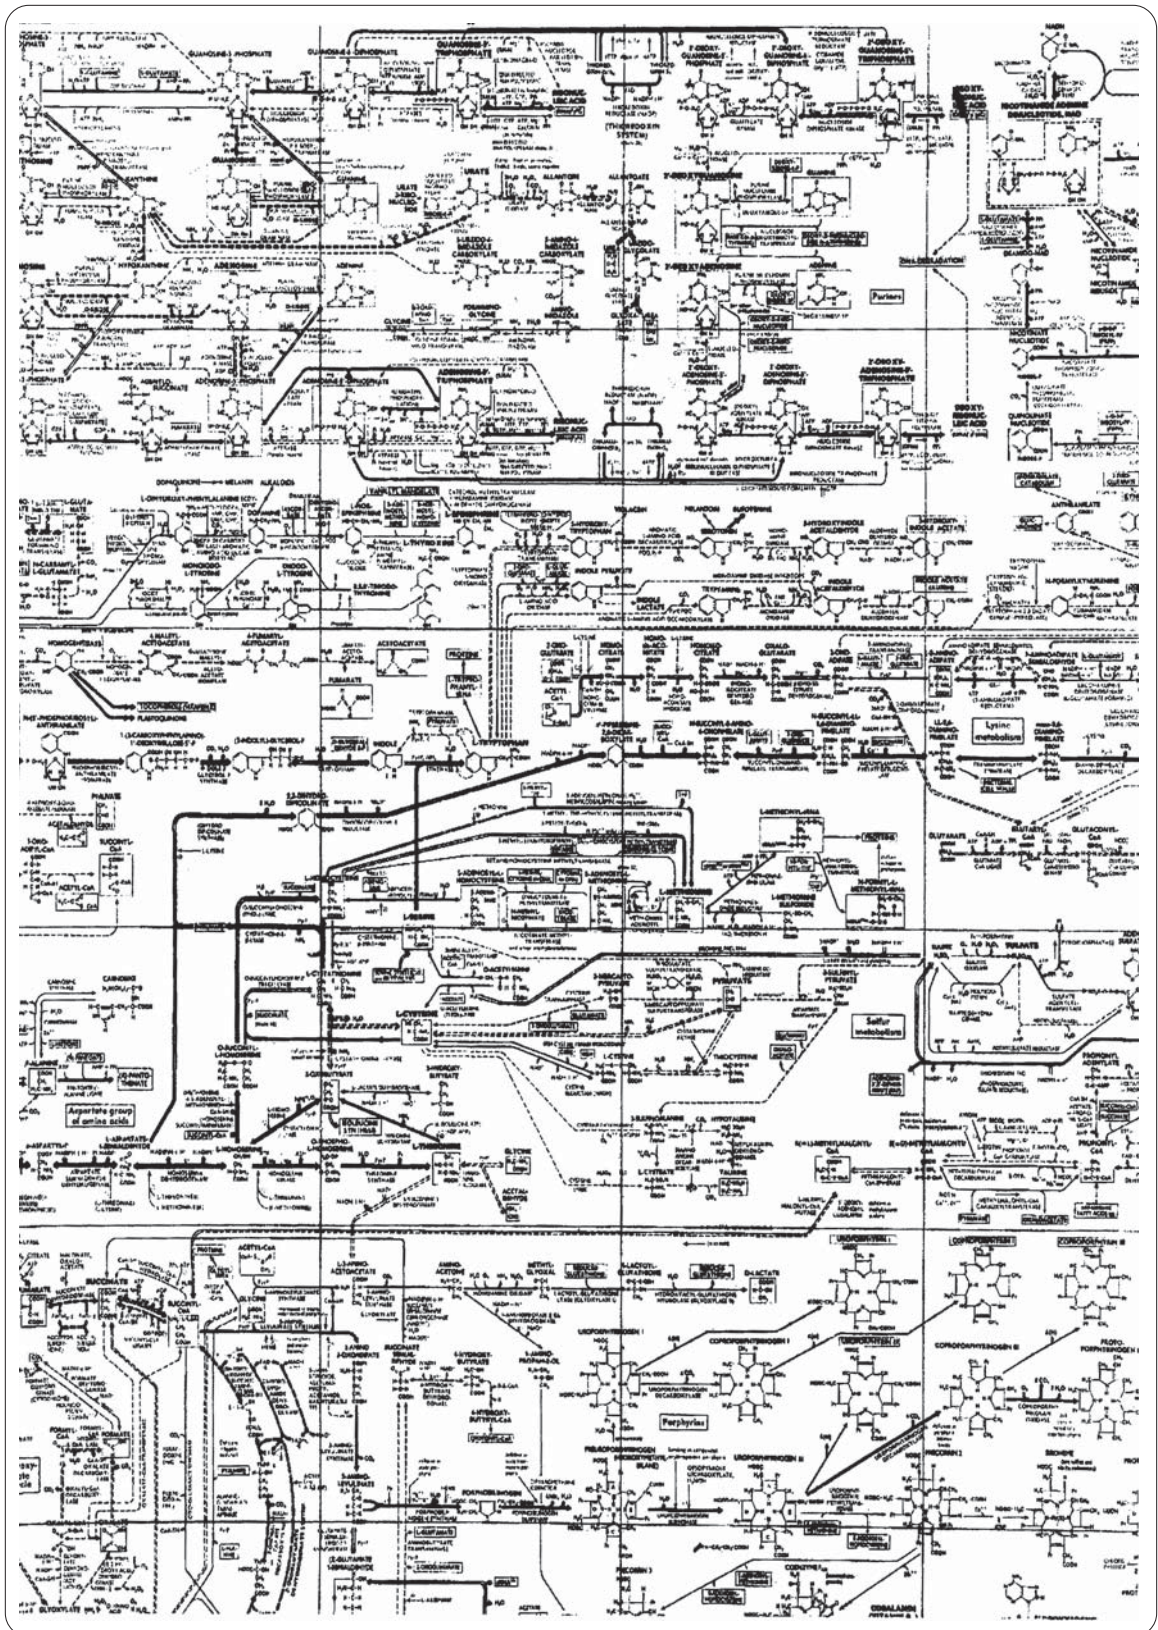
GUANOSINE-5-PHOSPHATE
GUANOSINE-5-DIPHOSPHATE
GUANOSINE-5'-TRIPHOSPHATE
2'-DEOXY-GUANOSINE-5'-PHOSPHATE
2'-DEOXY-GUANOSINE-5'-DIPHOSPHATE
2'-DEOXY-GUANOSINE-5'-TRIPHOSPHATE
DEOXY-RIBONUCLEIC ACID
NICOTINAMIDE ADENINE DINUCLEOTIDE, NAD
RIBONUCLEIC ACID
[THIOREDOXIN SYSTEM]
XANTHINE
GUANOSINE
GUANINE
URATE
ALLANTOIN
ALLANTOATE
2'-DEOXYGUANOSINE
HYPOXANTHINE
ADENOSINE
2'-DEOXYADENOSINE
ADENINE
Purines
DNA DEGRADATION
GLYCINE
FORMIMINO-GLYCINE
ADENYLO-SUCCINATE
ADENOSINE-5'-PHOSPHATE
ADENOSINE-5'-DIPHOSPHATE
ADENOSINE-5'-TRIPHOSPHATE
2'-DEOXY-ADENOSINE-5'-PHOSPHATE
2'-DEOXY-ADENOSINE-5'-DIPHOSPHATE
2'-DEOXY-ADENOSINE-5'-TRIPHOSPHATE
RIBONUCLEIC ACID
DEOXY-RIBONUCLEIC ACID
NICOTINATE NUCLEOTIDE
QUINOLINATE NUCLEOTIDE
DOPAQUINONE
MELANIN
ALKALOIDS
L-PHENYLALANINE
L-TYROSINE
MONOIODO-L-TYROSINE
3,3',5-TRIIODO-THYRONINE
DOPAMINE
VIOLACEIN
MELANOIDS
SEROTONIN
5-HYDROXYINDOLE ACETALDEHYDE
5-HYDROXY-INDOLE ACETATE
INDOLE PYRUVATE
INDOLE LACTATE
INDOLE ACETALDEHYDE
INDOLE ACETATE
TRYPTAMINE
N-FORMYLKYNURENINE
ANTHRANILATE
HOMOGENTISATE
4-MALEYL-ACETOACETATE
4-FUMARYL-ACETOACETATE
ACETOACETATE
FUMARATE
PROTEINS
L-TRYPTOPHANYL-tRNA
TOCOPHEROLS
PLASTOQUINONE
ANTHRANILATE
INDOLE
L-TRYPTOPHAN
2-OXO-GLUTARATE
HOMOCITRATE
SACCHAROPINE
2-OXO-ADIPATE
Lysine metabolism
L-2,6-DIAMINO-PIMELATE
GLUTARYL-CoA
GLUTACONYL-CoA
PHTHALATE
ACETYL-CoA
SUCCINYL-CoA
L-METHIONINE
L-METHIONYL-tRNA
PROTEINS
N-FORMYL-METHIONYL-tRNA
S-ADENOSYL-L-METHIONINE
S-ADENOSYL-L-HOMOCYSTEINE
L-HOMOCYSTEINE
L-SERINE
L-CYSTATHIONINE
L-CYSTEINE
3-MERCAPTO-PYRUVATE
PYRUVATE
Sulfur metabolism
SULFATE
O-SUCCINYL-L-HOMOSERINE
L-HOMOSERINE
O-PHOSPHO-L-HOMOSERINE
L-THREONINE
2-OXOBUTANOATE
GLYCINE
ACETALDEHYDE
CARNOSINE
β-ALANINE
(R)-PANTOATE
Aspartate group of amino acids
L-ASPARTATE
L-ASPARTATE-4-SEMIALDEHYDE
PROPIONYL-CoA
L-CYSTEATE
TAURINE
HYPOTAURINE
SUCCINATE
SUCCINYL-CoA
GLYCINE
ACETYL-CoA
L-2-AMINO-3-OXOBUTANOATE
AMINO-ACETONE
METHYL-GLYOXAL
S-LACTOYL-GLUTATHIONE
D-LACTATE
UROPORPHYRIN I
COPROPORPHYRIN I
COPROPORPHYRIN III
UROPORPHYRINOGEN I
COPROPORPHYRINOGEN I
UROPORPHYRIN III
COPROPORPHYRINOGEN III
PROTO-PORPHYRINOGEN IX
Porphyrins
PORPHOBILINOGEN
HYDROXYMETHYLBILANE
UROPORPHYRINOGEN III
PRECORRIN 2
SIROHEME
5-AMINO-LEVULINATE
GLYOXYLATE
FORMATE
CITRATE
COBALAMIN
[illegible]